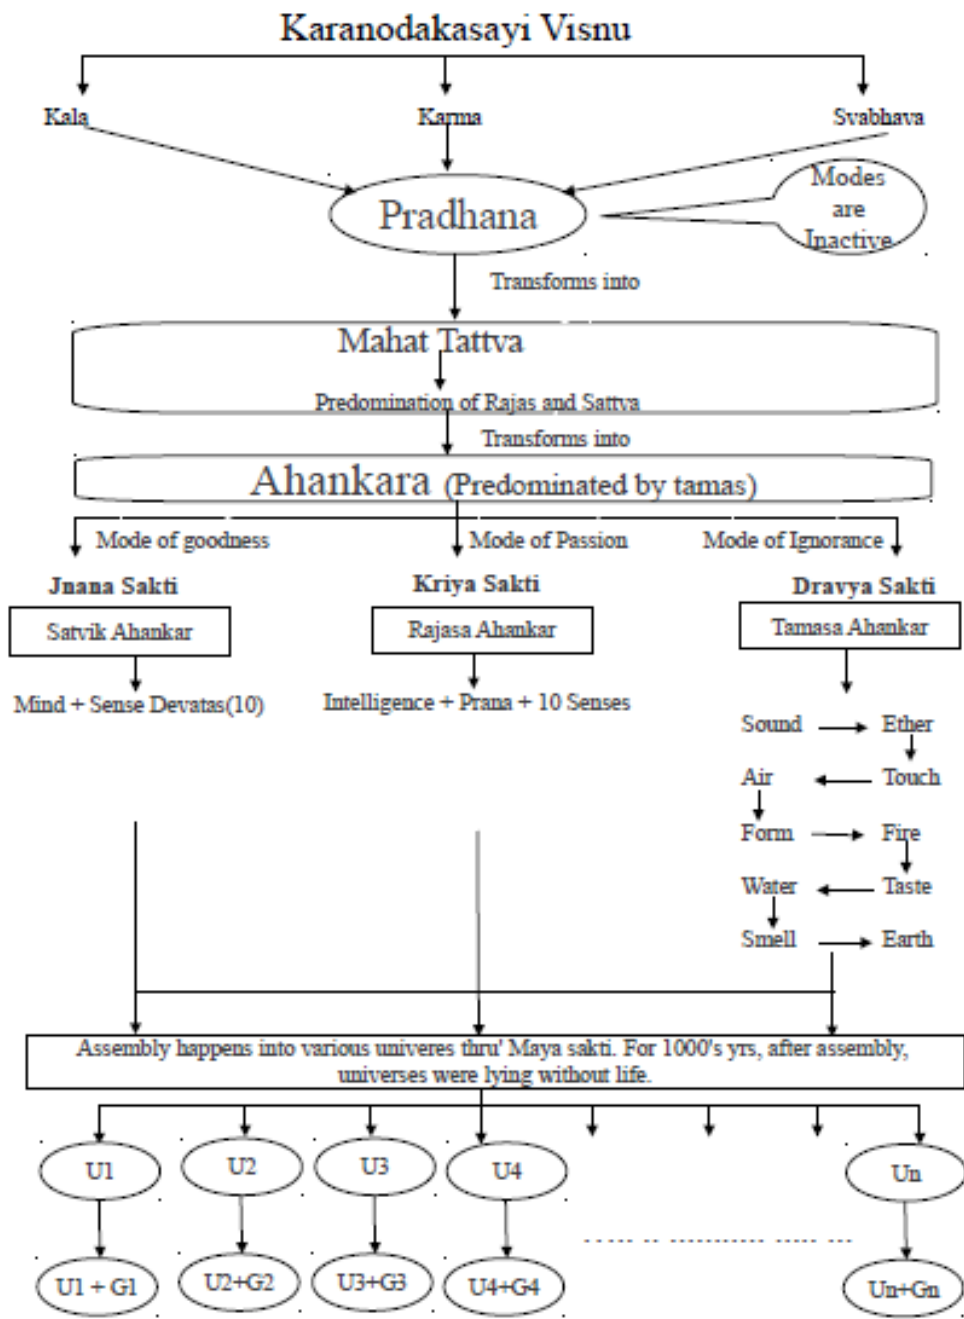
Karanodakasayi Visnu

Kala

Karma

Svabhava

Pradhana

Modes are Inactive

Transforms into

Mahat Tattva

Predomination of Rajas and Sattva

Transforms into

Ahankara (Predominated by tamas)

Mode of goodness

Mode of Passion

Mode of Ignorance

Jnana Sakti

Kriya Sakti

Dravya Sakti

Satvik Ahankar

Rajasa Ahankar

Tamasa Ahankar

Mind + Sense Devatas(10)

Intelligence + Prana + 10 Senses

Sound

Ether

Air

Touch

Form

Fire

Water

Taste

Smell

Earth

Assembly happens into various univeres thru' Maya sakti. For 1000's yrs, after assembly, universes were lying without life.

U1

U2

U3

U4

Un

U1 + G1

U2+G2

U3+G3

U4+G4

Un+Gn